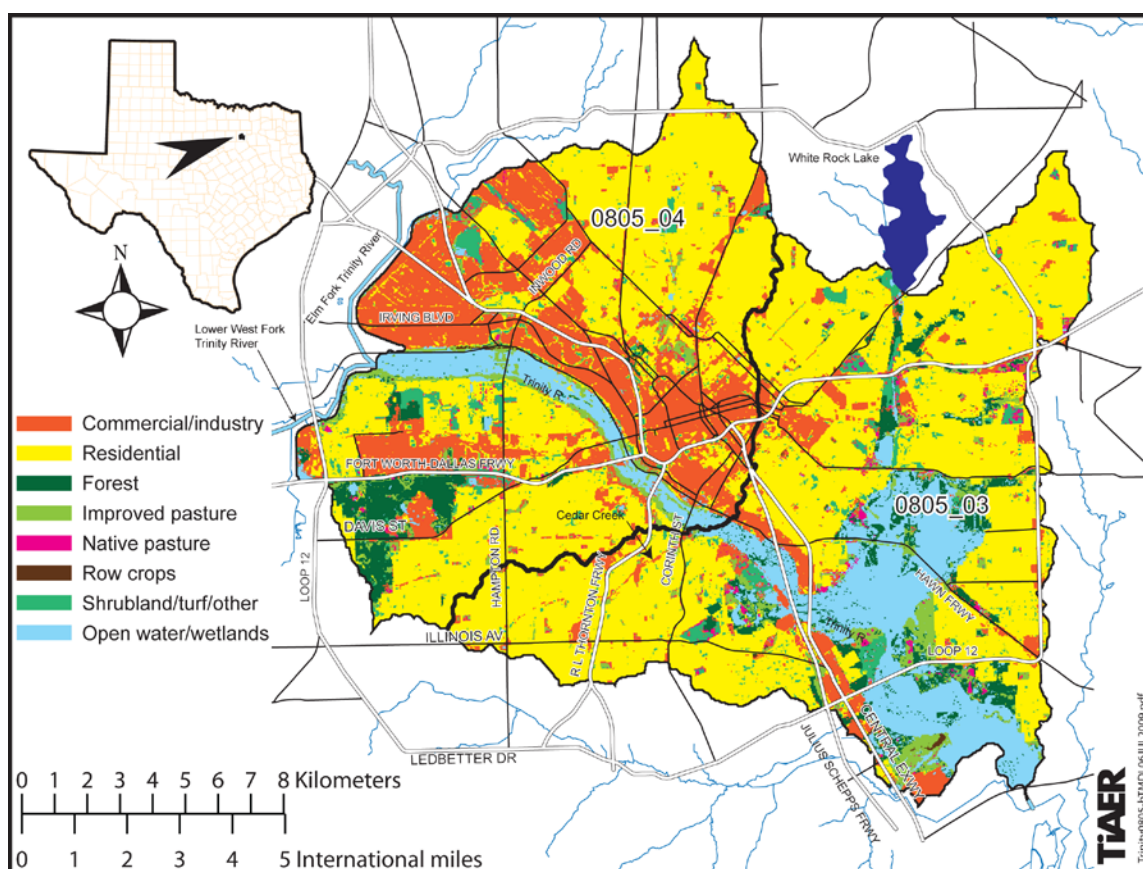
N

White Rock Lake

0805_04

Elm Fork Trinity River

INWOOD RD

IRVING BLVD

Lower West Fork Trinity River

Trinity R.

Commercial/industry
Residential
Forest
Improved pasture
Native pasture
Row crops
Shrubland/turf/other
Open water/wetlands

FORT WORTH-DALLAS FRWY

0805_03

DAVIS ST

Cedar Creek

HAMPTON RD.

CORINTH ST

R L THORNTON FRWY

HAWN FRWY

LOOP 12

ILLINOIS AV

Trinity R.

LOOP 12

CENTRAL EXWY

JULIUS SCHEPPS FRWY

LEDBETTER DR

0 1 2 3 4 5 6 7 8 Kilometers

0 1 2 3 4 5 International miles

TiAER

Trinity0805-TMDL 06 JUL 2009.pdf